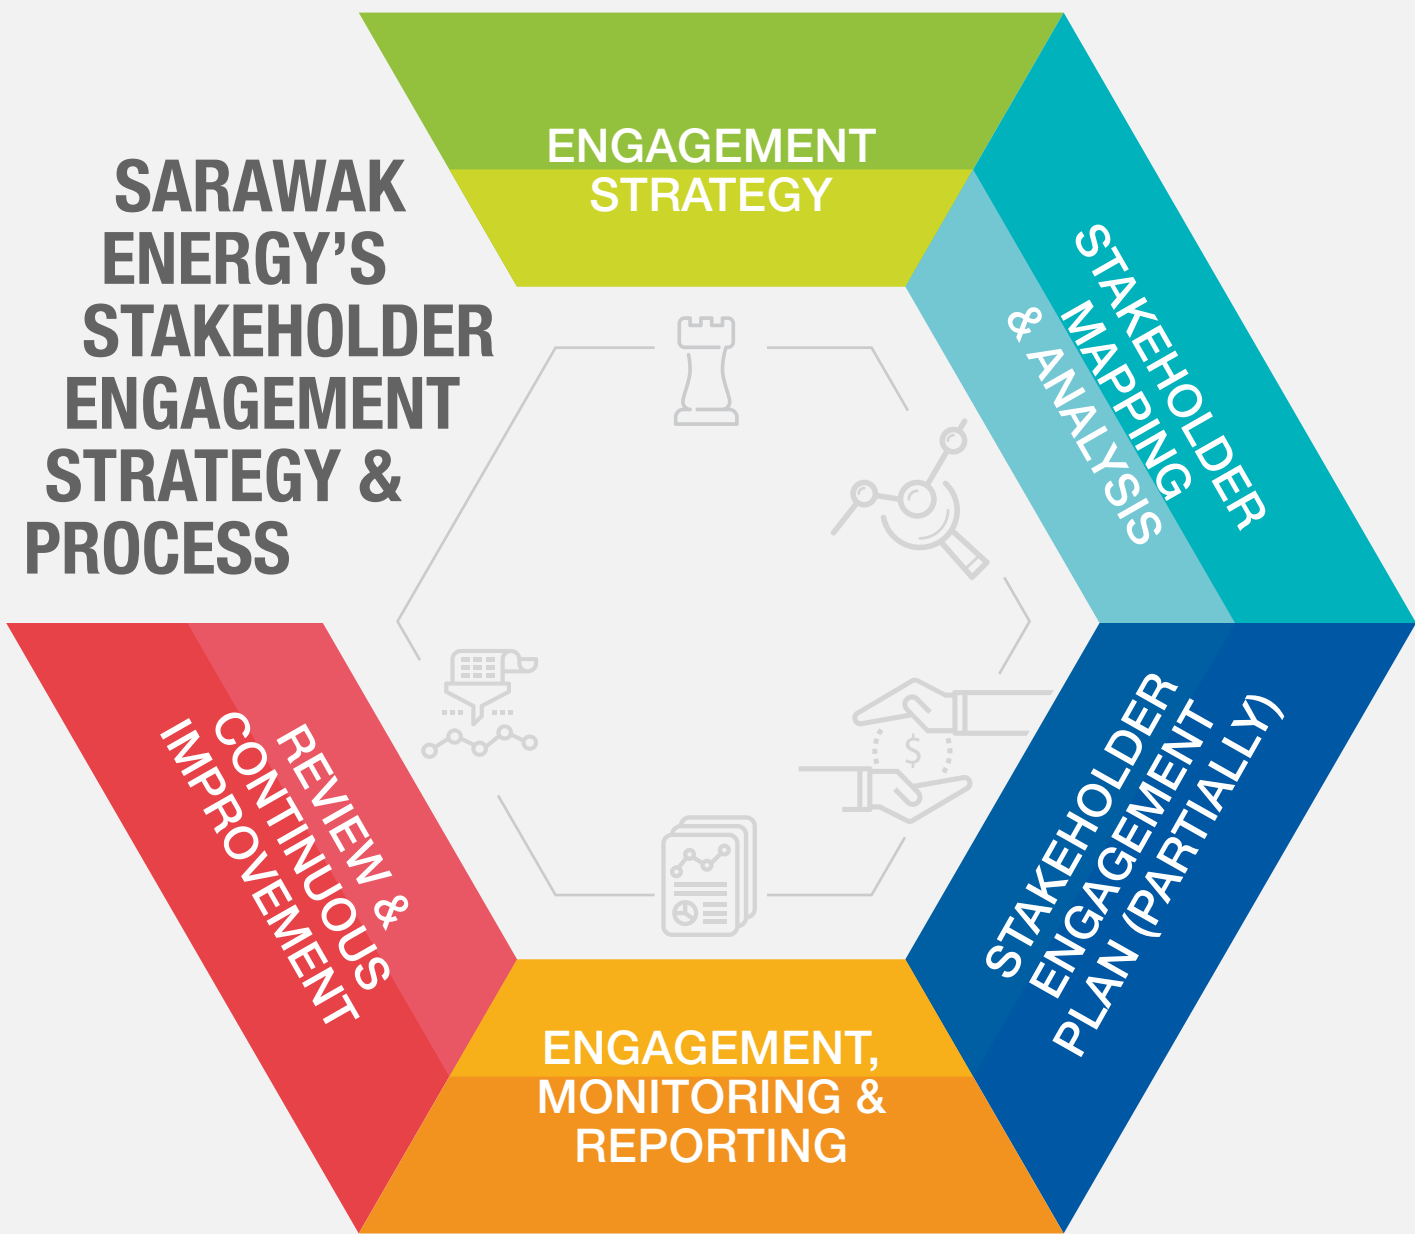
SARAWAK ENERGY'S STAKEHOLDER ENGAGEMENT STRATEGY & PROCESS

ENGAGEMENT STRATEGY

STAKEHOLDER MAPPING & ANALYSIS

STAKEHOLDER ENGAGEMENT PLAN (PARTIALLY)

ENGAGEMENT, MONITORING & REPORTING

REVIEW & CONTINUOUS IMPROVEMENT